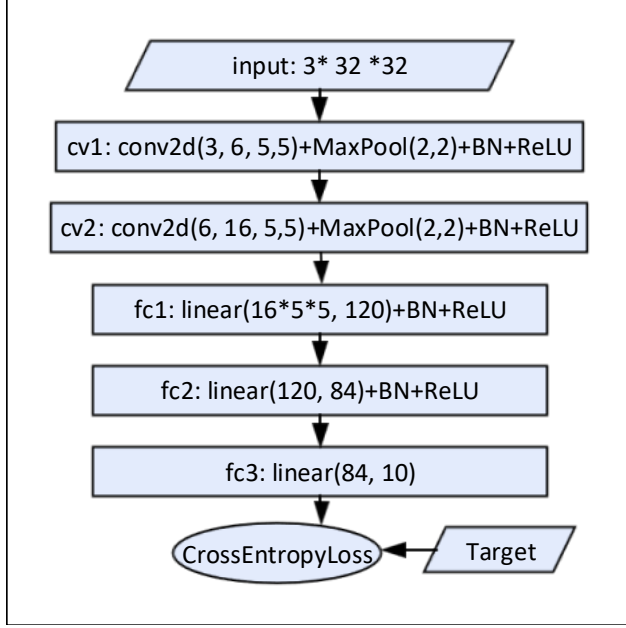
input: 3* 32 *32

cv1: conv2d(3, 6, 5,5)+MaxPool(2,2)+BN+ReLU

cv2: conv2d(6, 16, 5,5)+MaxPool(2,2)+BN+ReLU

fc1: linear(16*5*5, 120)+BN+ReLU

fc2: linear(120, 84)+BN+ReLU

fc3: linear(84, 10)

CrossEntropyLoss

Target